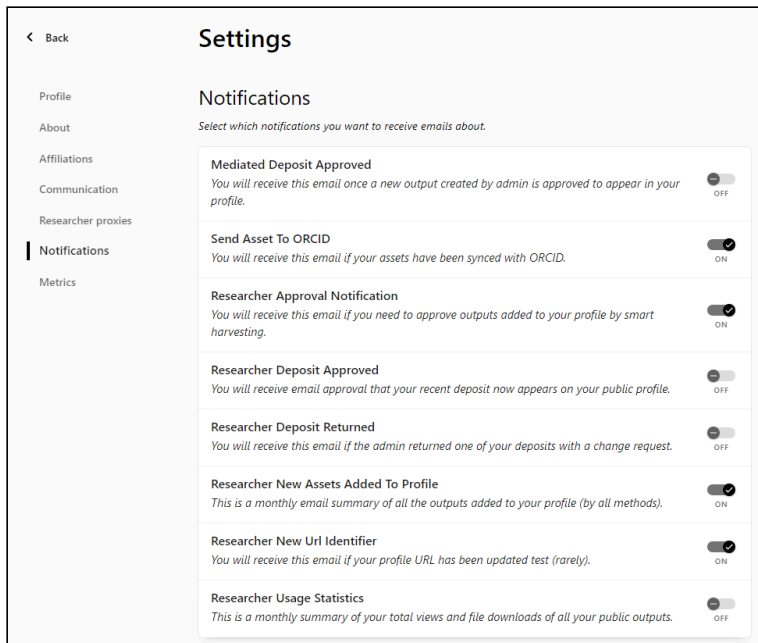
< Back

Settings

Profile
About
Affiliations
Communication
Researcher proxies
Notifications
Metrics

Notifications

Select which notifications you want to receive emails about.

Mediated Deposit Approved
You will receive this email once a new output created by admin is approved to appear in your profile.
OFF

Send Asset To ORCID
You will receive this email if your assets have been synced with ORCID.
ON

Researcher Approval Notification
You will receive this email if you need to approve outputs added to your profile by smart harvesting.
ON

Researcher Deposit Approved
You will receive email approval that your recent deposit now appears on your public profile.
OFF

Researcher Deposit Returned
You will receive this email if the admin returned one of your deposits with a change request.
OFF

Researcher New Assets Added To Profile
This is a monthly email summary of all the outputs added to your profile (by all methods).
ON

Researcher New Url Identifier
You will receive this email if your profile URL has been updated test (rarely).
ON

Researcher Usage Statistics
This is a monthly summary of your total views and file downloads of all your public outputs.
OFF